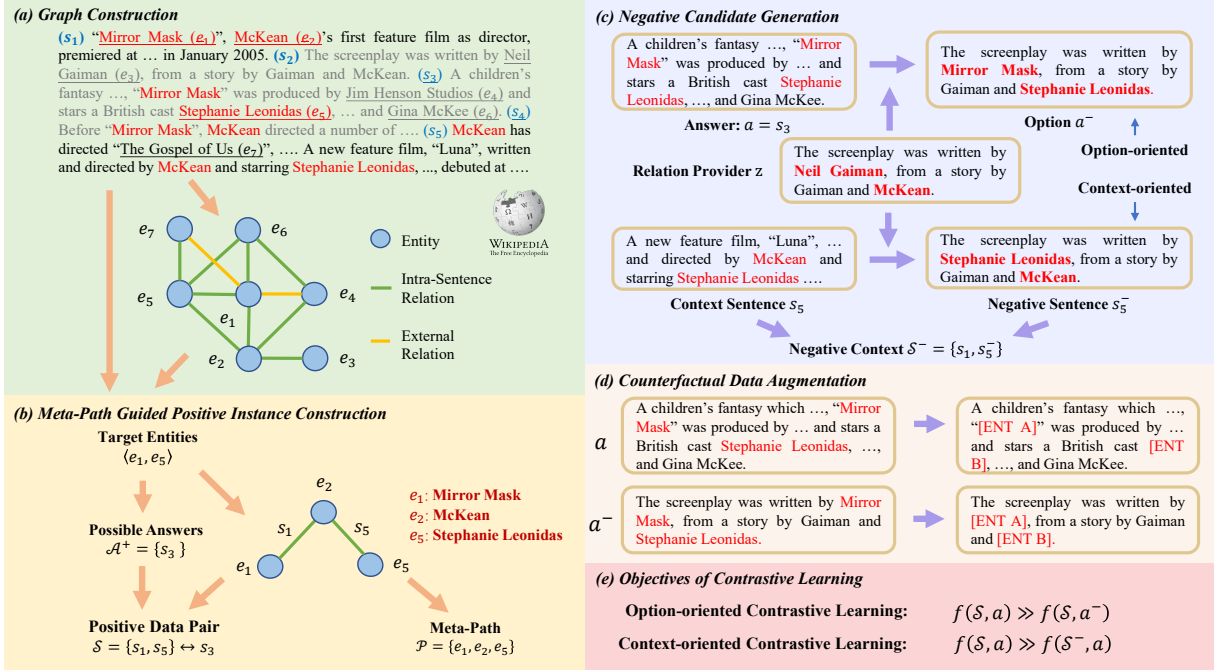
(a) Graph Construction

($s_1$) "Mirror Mask ($e_1$)", McKean ($e_2$)'s first feature film as director, premiered at … in January 2005. ($s_2$) The screenplay was written by Neil Gaiman ($e_3$), from a story by Gaiman and McKean. ($s_3$) A children's fantasy …, "Mirror Mask" was produced by Jim Henson Studios ($e_4$) and stars a British cast Stephanie Leonidas ($e_5$), … and Gina McKee ($e_6$). ($s_4$) Before "Mirror Mask", McKean directed a number of …. ($s_5$) McKean has directed "The Gospel of Us ($e_7$)", …. A new feature film, "Luna", written and directed by McKean and starring Stephanie Leonidas, ..., debuted at ….

WIKIPEDIA
The Free Encyclopedia

$e_7$ $e_6$ $e_5$ $e_4$ $e_1$ $e_2$ $e_3$

Entity
Intra-Sentence Relation
External Relation

(b) Meta-Path Guided Positive Instance Construction

Target Entities
$\langle e_1, e_5\rangle$

Possible Answers
$\mathcal{A}^+ = \{s_3\}$

Positive Data Pair
$\mathcal{S} = \{s_1, s_5\} \leftrightarrow s_3$

$e_2$ $s_1$ $s_5$ $e_1$ $e_5$

$e_1$: Mirror Mask
$e_2$: McKean
$e_5$: Stephanie Leonidas

Meta-Path
$\mathcal{P} = \{e_1, e_2, e_5\}$

(c) Negative Candidate Generation

A children's fantasy …, "Mirror Mask" was produced by … and stars a British cast Stephanie Leonidas, …, and Gina McKee.

Answer: $a = s_3$

The screenplay was written by Mirror Mask, from a story by Gaiman and Stephanie Leonidas.

Option $a^-$

Option-oriented

Relation Provider z

The screenplay was written by Neil Gaiman, from a story by Gaiman and McKean.

Context-oriented

A new feature film, "Luna", … and directed by McKean and starring Stephanie Leonidas ….

Context Sentence $s_5$

The screenplay was written by Stephanie Leonidas, from a story by Gaiman and McKean.

Negative Sentence $s_5^-$

Negative Context $\mathcal{S}^- = \{s_1, s_5^-\}$

(d) Counterfactual Data Augmentation

$a$

A children's fantasy which …, "Mirror Mask" was produced by … and stars a British cast Stephanie Leonidas, …, and Gina McKee.

A children's fantasy which …, "[ENT A]" was produced by … and stars a British cast [ENT B], …, and Gina McKee.

$a^-$

The screenplay was written by Mirror Mask, from a story by Gaiman and Stephanie Leonidas.

The screenplay was written by [ENT A], from a story by Gaiman and [ENT B].

(e) Objectives of Contrastive Learning

Option-oriented Contrastive Learning: $f(\mathcal{S}, a) \gg f(\mathcal{S}, a^-)$

Context-oriented Contrastive Learning: $f(\mathcal{S}, a) \gg f(\mathcal{S}^-, a)$